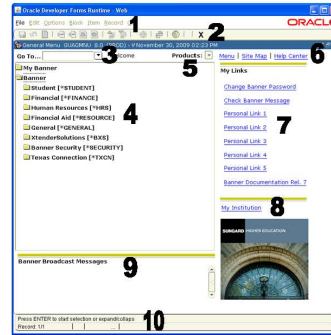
Oracle Developer Forms Runtime - Web

File Edit Options Block Item Record

1

X

2

ORACLE

General Menu GUAGMNU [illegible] - V November 30, 2009 02:23 PM

Go To...

3

Welcome

Products:

5

Menu | Site Map | Help Center

6

My Banner

Banner

Student [*STUDENT]

Financial [*FINANCE]

Human Resources [*HRS]

Financial Aid [*RESOURCE]

General [*GENERAL]

XtenderSolutions [*BXS]

Banner Security [*SECURITY]

Texas Connection [*TXCN]

4

My Links

Change Banner Password

Check Banner Message

Personal Link 1

Personal Link 2

Personal Link 3

7

Personal Link 4

Personal Link 5

Banner Documentation Rel. 7

My Institution

8

SUNGARD HIGHER EDUCATION

Banner Broadcast Messages

9

Press ENTER to start selection or expand/collapse

Record: 1/1

10